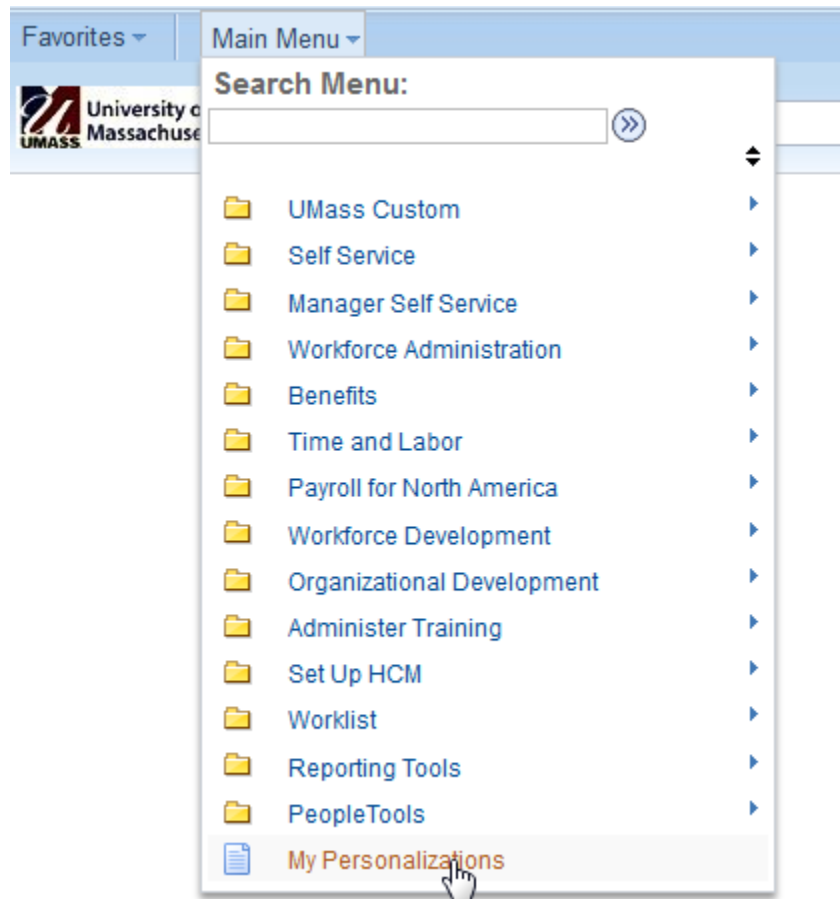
Favorites
Main Menu

UMASS University o Massachuse

Search Menu:

UMass Custom
Self Service
Manager Self Service
Workforce Administration
Benefits
Time and Labor
Payroll for North America
Workforce Development
Organizational Development
Administer Training
Set Up HCM
Worklist
Reporting Tools
PeopleTools
My Personalizations